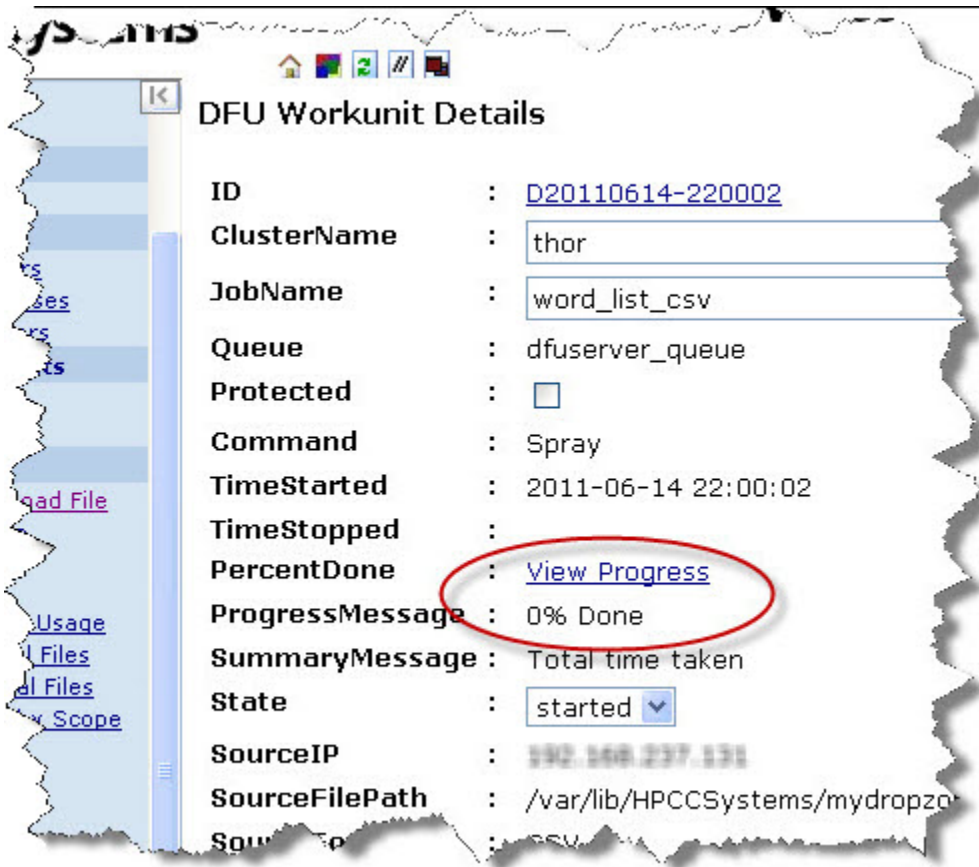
ystems

DFU Workunit Details

rs
ses
rs
ts
oad File
Usage
Files
al Files
Scope

| | | |
|---|---|---|
| ID | : | D20110614-220002 |
| ClusterName | : | thor |
| JobName | : | word_list_csv |
| Queue | : | dfuserver_queue |
| Protected | : | ☐ |
| Command | : | Spray |
| TimeStarted | : | 2011-06-14 22:00:02 |
| TimeStopped | : | |
| PercentDone | : | View Progress |
| ProgressMessage | : | 0% Done |
| SummaryMessage | : | Total time taken |
| State | : | started |
| SourceIP | : | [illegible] |
| SourceFilePath | : | /var/lib/HPCCSystems/mydropzo |
| Sou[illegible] | : | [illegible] |